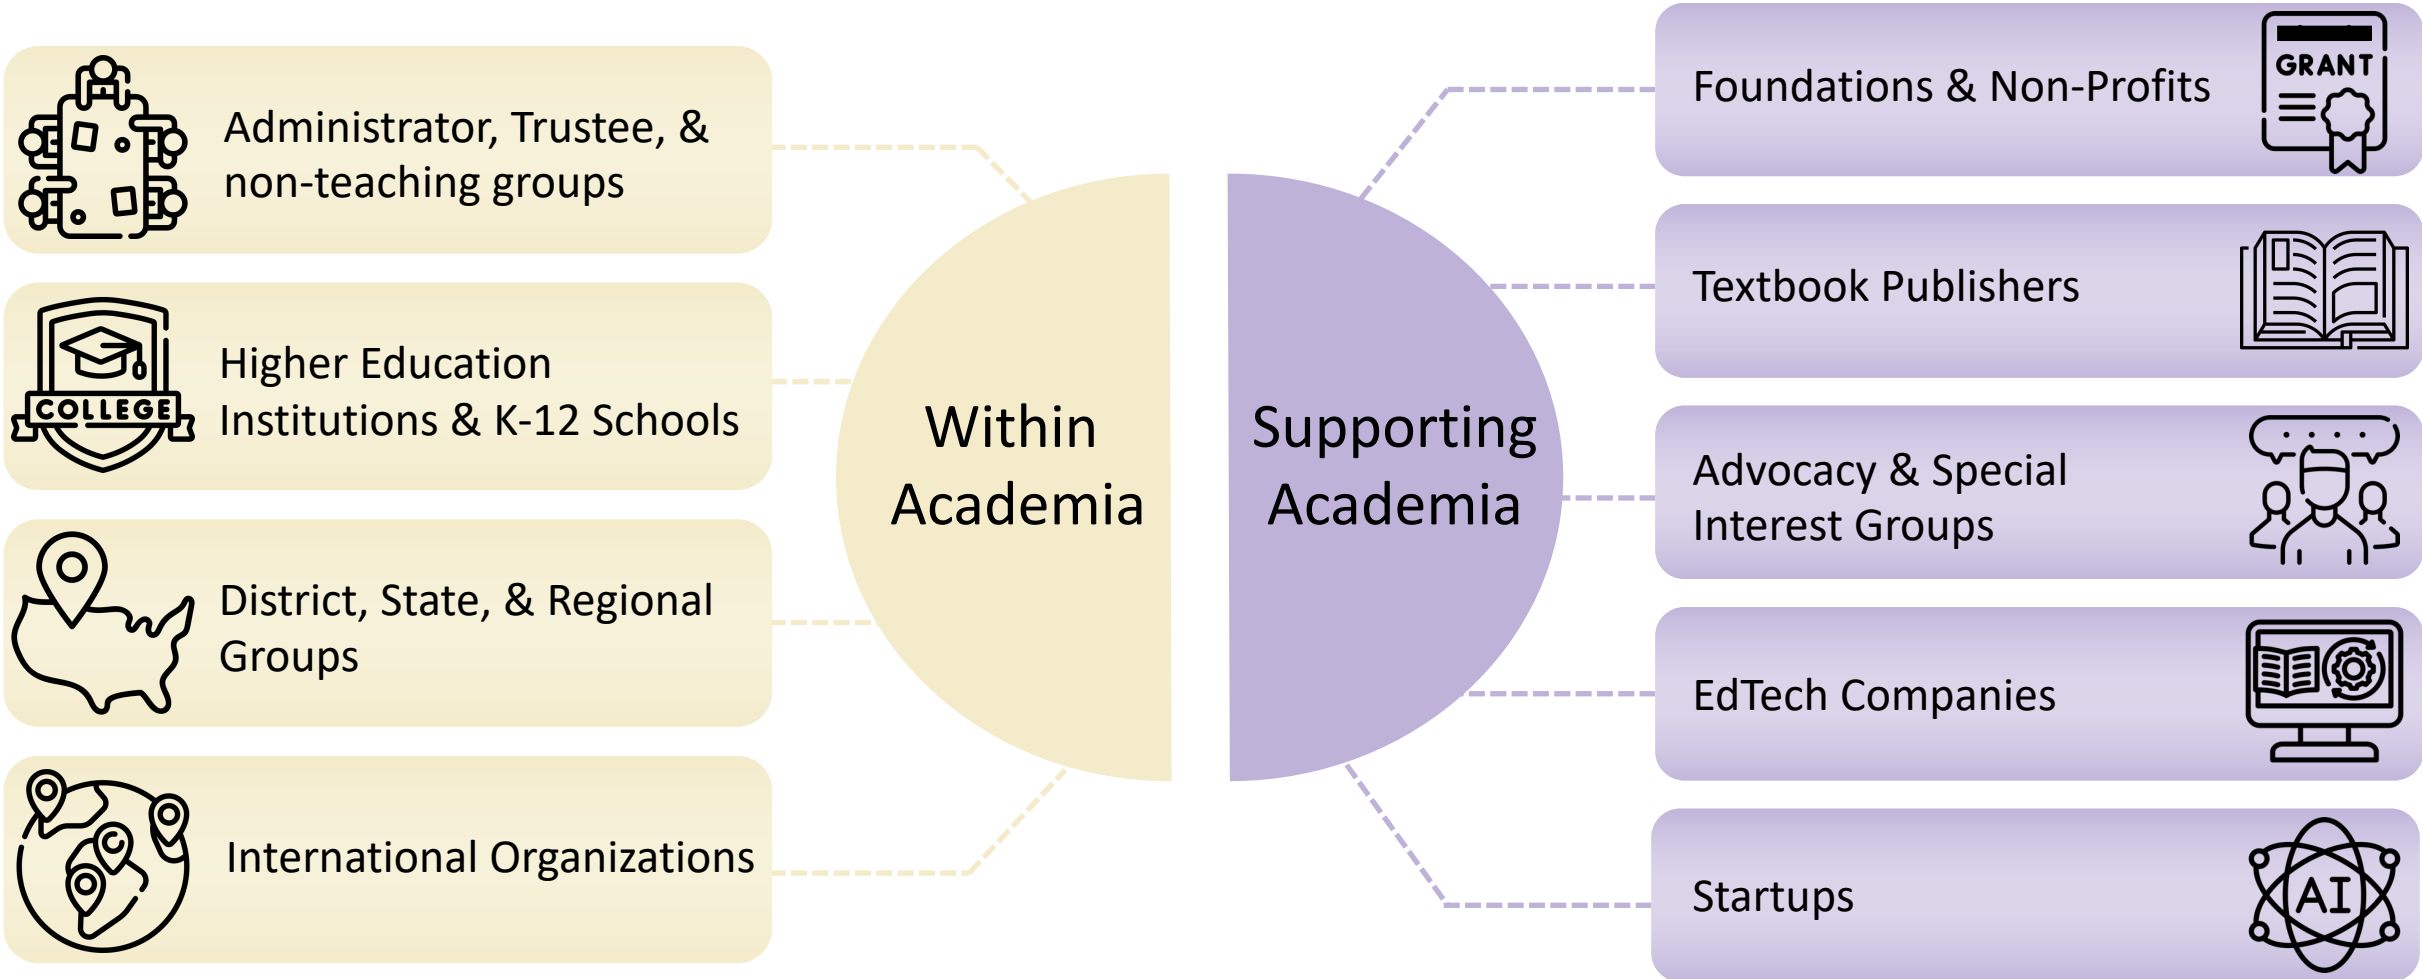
Administrator, Trustee, & non-teaching groups

COLLEGE

Higher Education Institutions & K-12 Schools

District, State, & Regional Groups

International Organizations

Within Academia

Supporting Academia

Foundations & Non-Profits

GRANT

Textbook Publishers

Advocacy & Special Interest Groups

EdTech Companies

Startups

AI